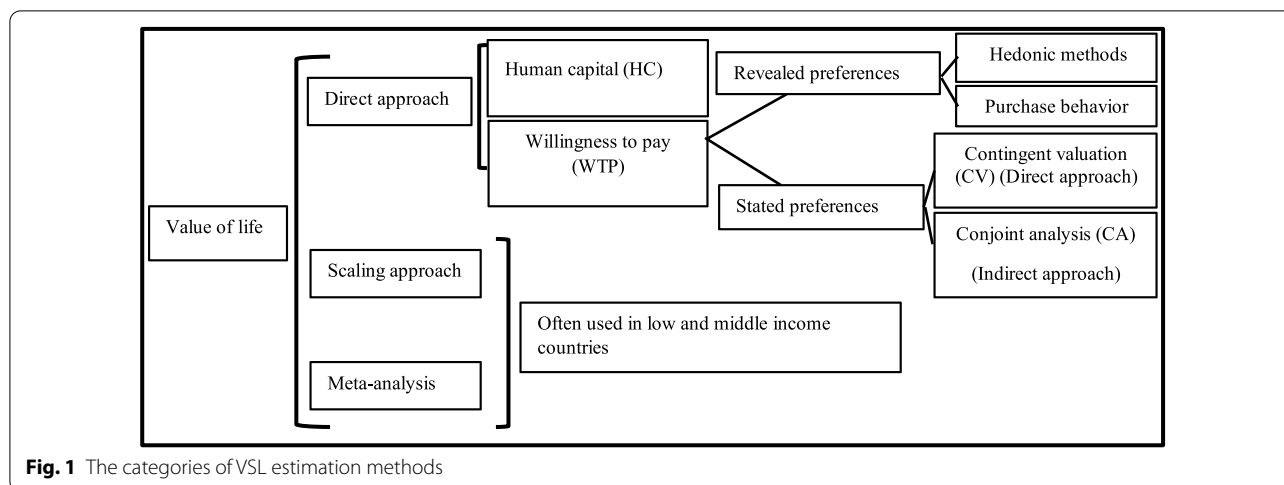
Value of life

Direct approach

Human capital (HC)

Willingness to pay (WTP)

Revealed preferences

Hedonic methods

Purchase behavior

Stated preferences

Contingent valuation (CV) (Direct approach)

Conjoint analysis (CA)

(Indirect approach)

Scaling approach

Often used in low and middle income countries

Meta-analysis

**Fig. 1** The categories of VSL estimation methods